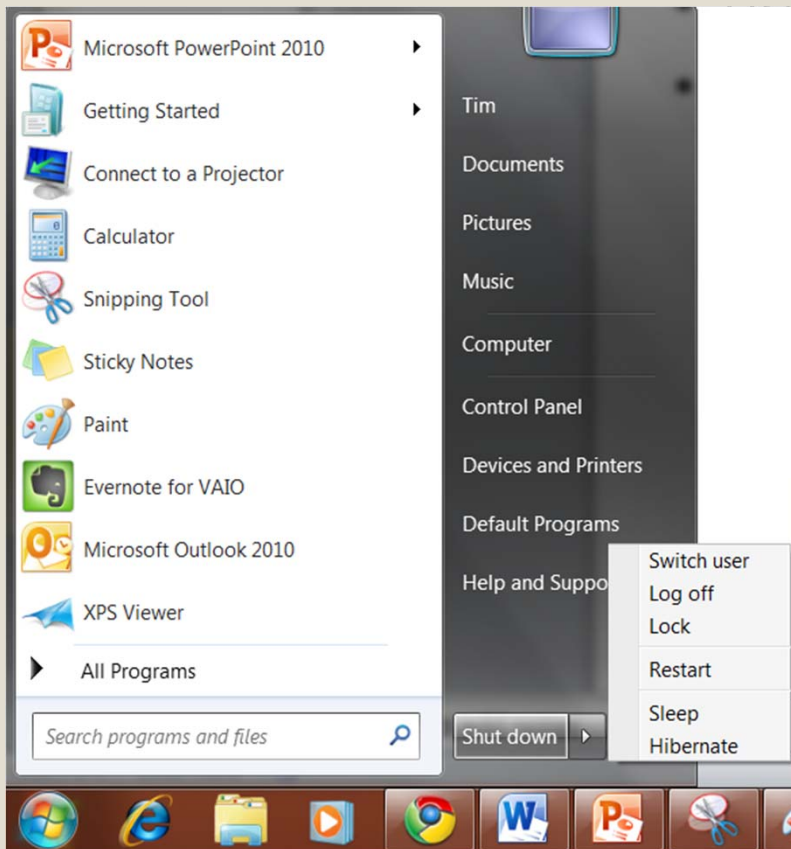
Microsoft PowerPoint 2010
Getting Started
Connect to a Projector
Calculator
Snipping Tool
Sticky Notes
Paint
Evernote for VAIO
Microsoft Outlook 2010
XPS Viewer
All Programs
Search programs and files

Tim
Documents
Pictures
Music
Computer
Control Panel
Devices and Printers
Default Programs
Help and Suppo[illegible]
Shut down

Switch user
Log off
Lock
Restart
Sleep
Hibernate